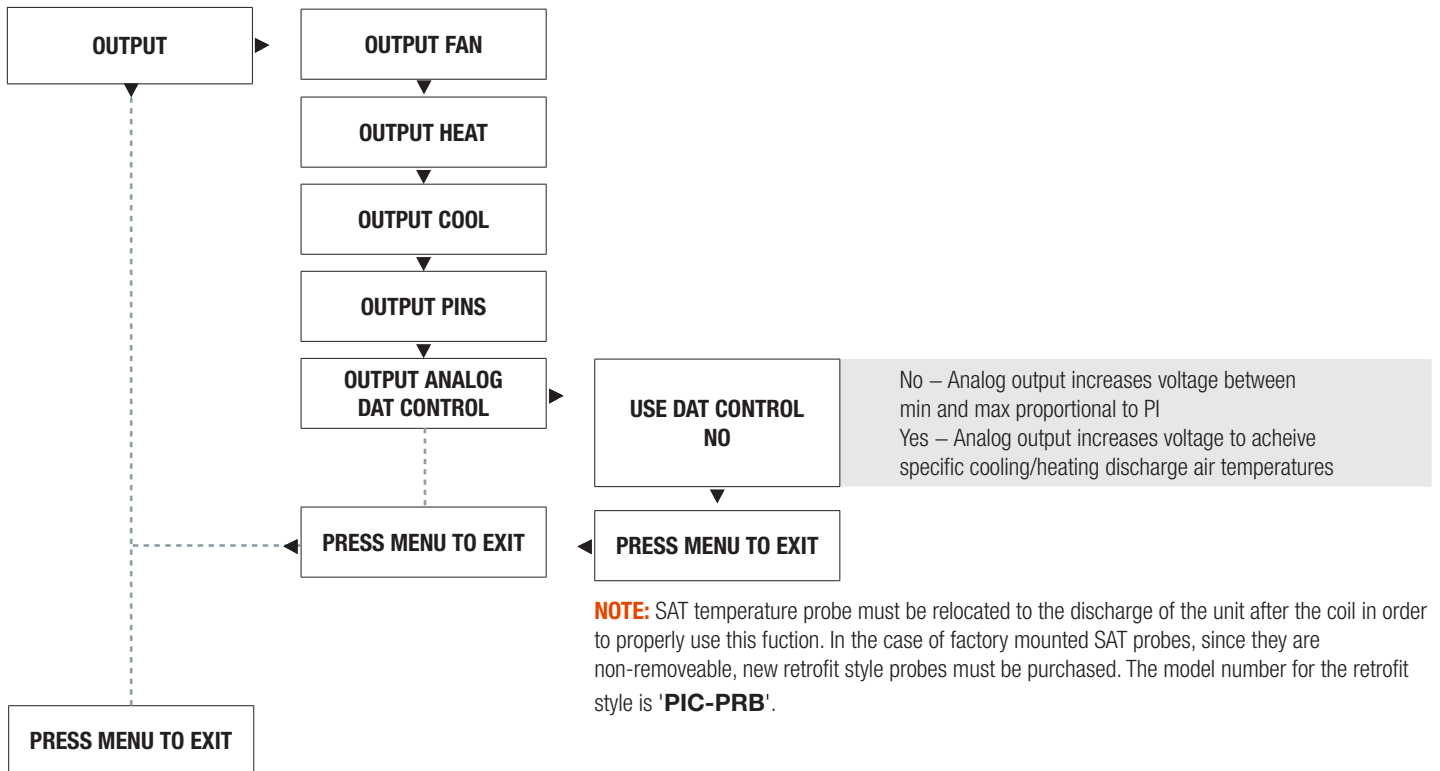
OUTPUT

OUTPUT FAN

OUTPUT HEAT

OUTPUT COOL

OUTPUT PINS

OUTPUT ANALOG DAT CONTROL

USE DAT CONTROL NO

No – Analog output increases voltage between min and max proportional to PI
Yes – Analog output increases voltage to acheive specific cooling/heating discharge air temperatures

PRESS MENU TO EXIT

PRESS MENU TO EXIT

NOTE: SAT temperature probe must be relocated to the discharge of the unit after the coil in order to properly use this fuction. In the case of factory mounted SAT probes, since they are non-removeable, new retrofit style probes must be purchased. The model number for the retrofit style is 'PIC-PRB'.

PRESS MENU TO EXIT